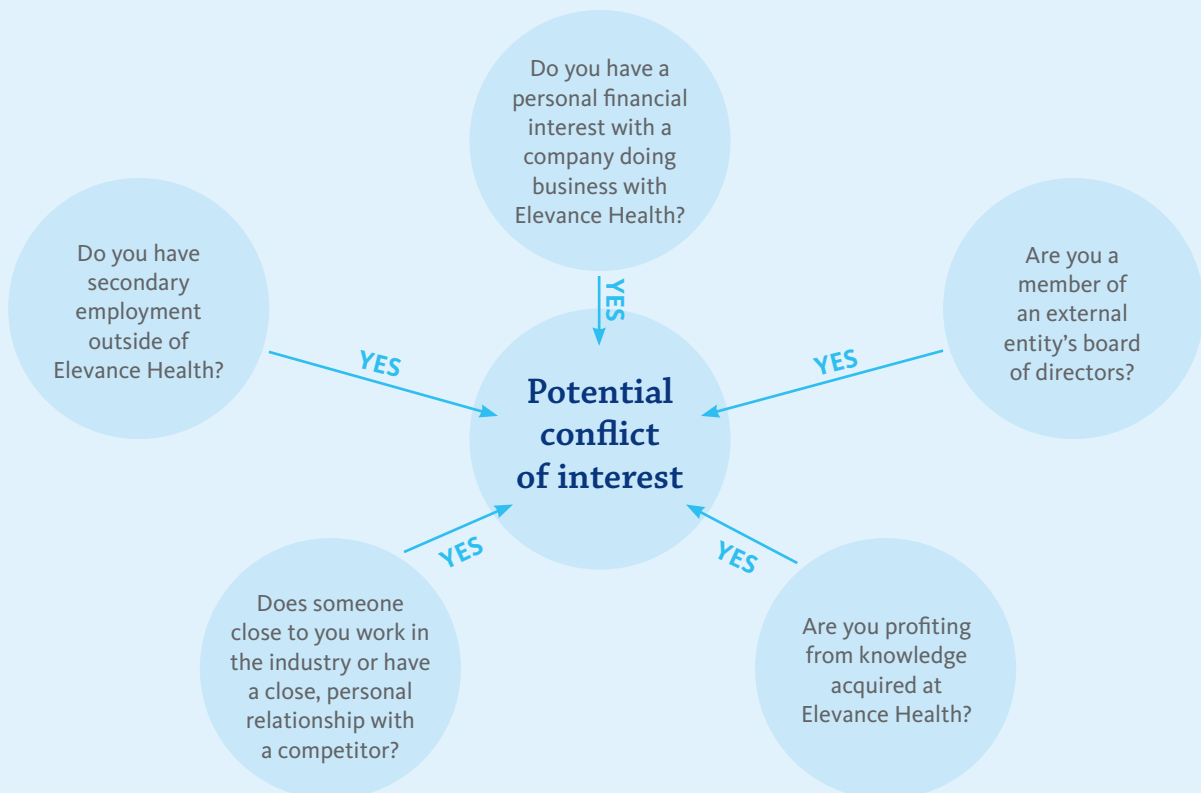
Do you have a personal financial interest with a company doing business with Elevance Health?

YES

Do you have secondary employment outside of Elevance Health?

YES

Are you a member of an external entity's board of directors?

YES

Potential conflict of interest

YES

YES

Does someone close to you work in the industry or have a close, personal relationship with a competitor?

Are you profiting from knowledge acquired at Elevance Health?